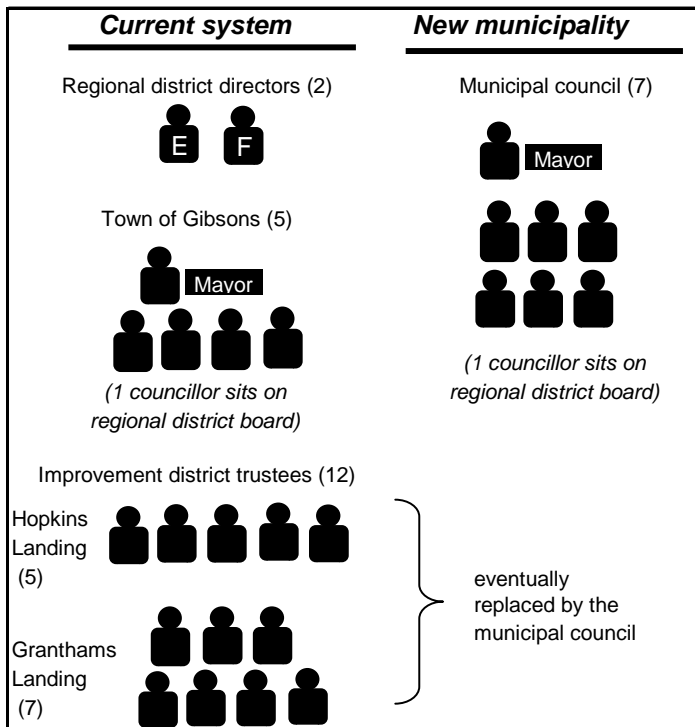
Current system

New municipality

Regional district directors (2)

E F

Municipal council (7)

Mayor

Town of Gibsons (5)

Mayor

(1 councillor sits on regional district board)

(1 councillor sits on regional district board)

Improvement district trustees (12)

Hopkins Landing (5)

Granthams Landing (7)

eventually replaced by the municipal council